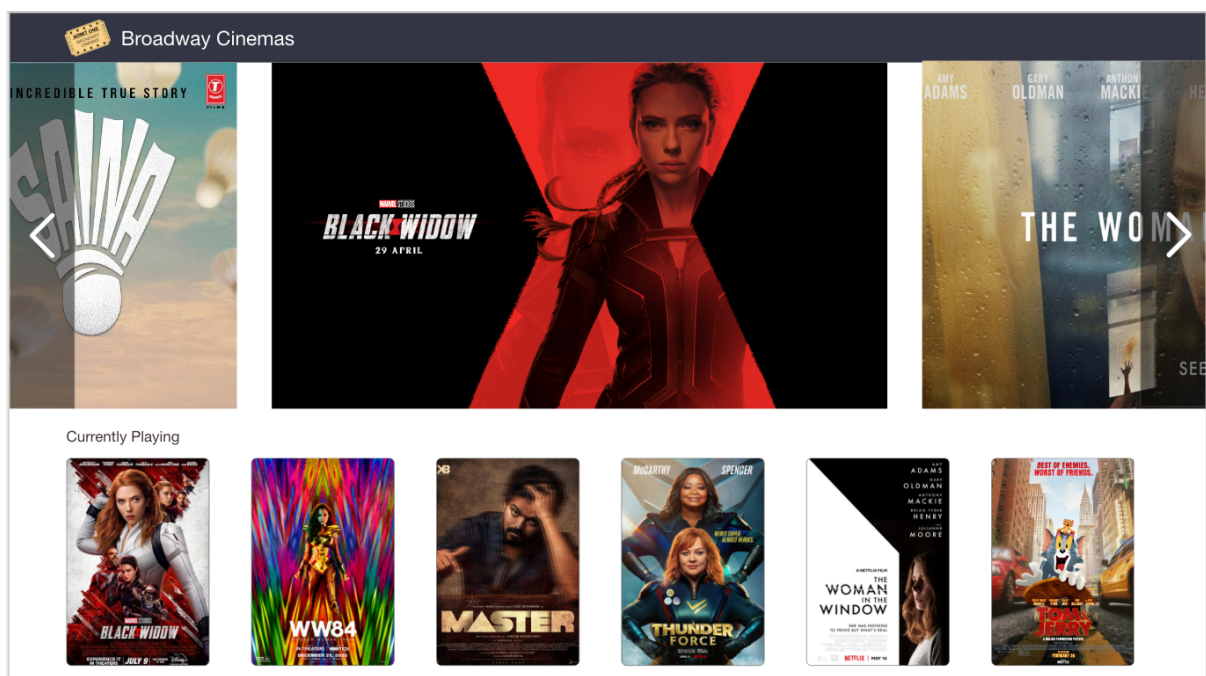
Broadway Cinemas

INCREDIBLE TRUE STORY

SAINA

MARVEL STUDIOS

BLACK WIDOW

29 APRIL

AMY ADAMS GARY OLDMAN ANTHONY MACKIE

THE WOMA

SEE

Currently Playing

MARVEL STUDIOS BLACK WIDOW

JULY 9

WW84

MASTER

McCARTHY SPENCER

THUNDER FORCE

AMY ADAMS GARY OLDMAN ANTHONY MACKIE BRIAN TYREE HENRY JULIANNE MOORE

A NETFLIX FILM

THE WOMAN IN THE WINDOW

NETFLIX | MAY 14

BEST OF ENEMIES. WORST OF FRIENDS.

TOM & JERRY